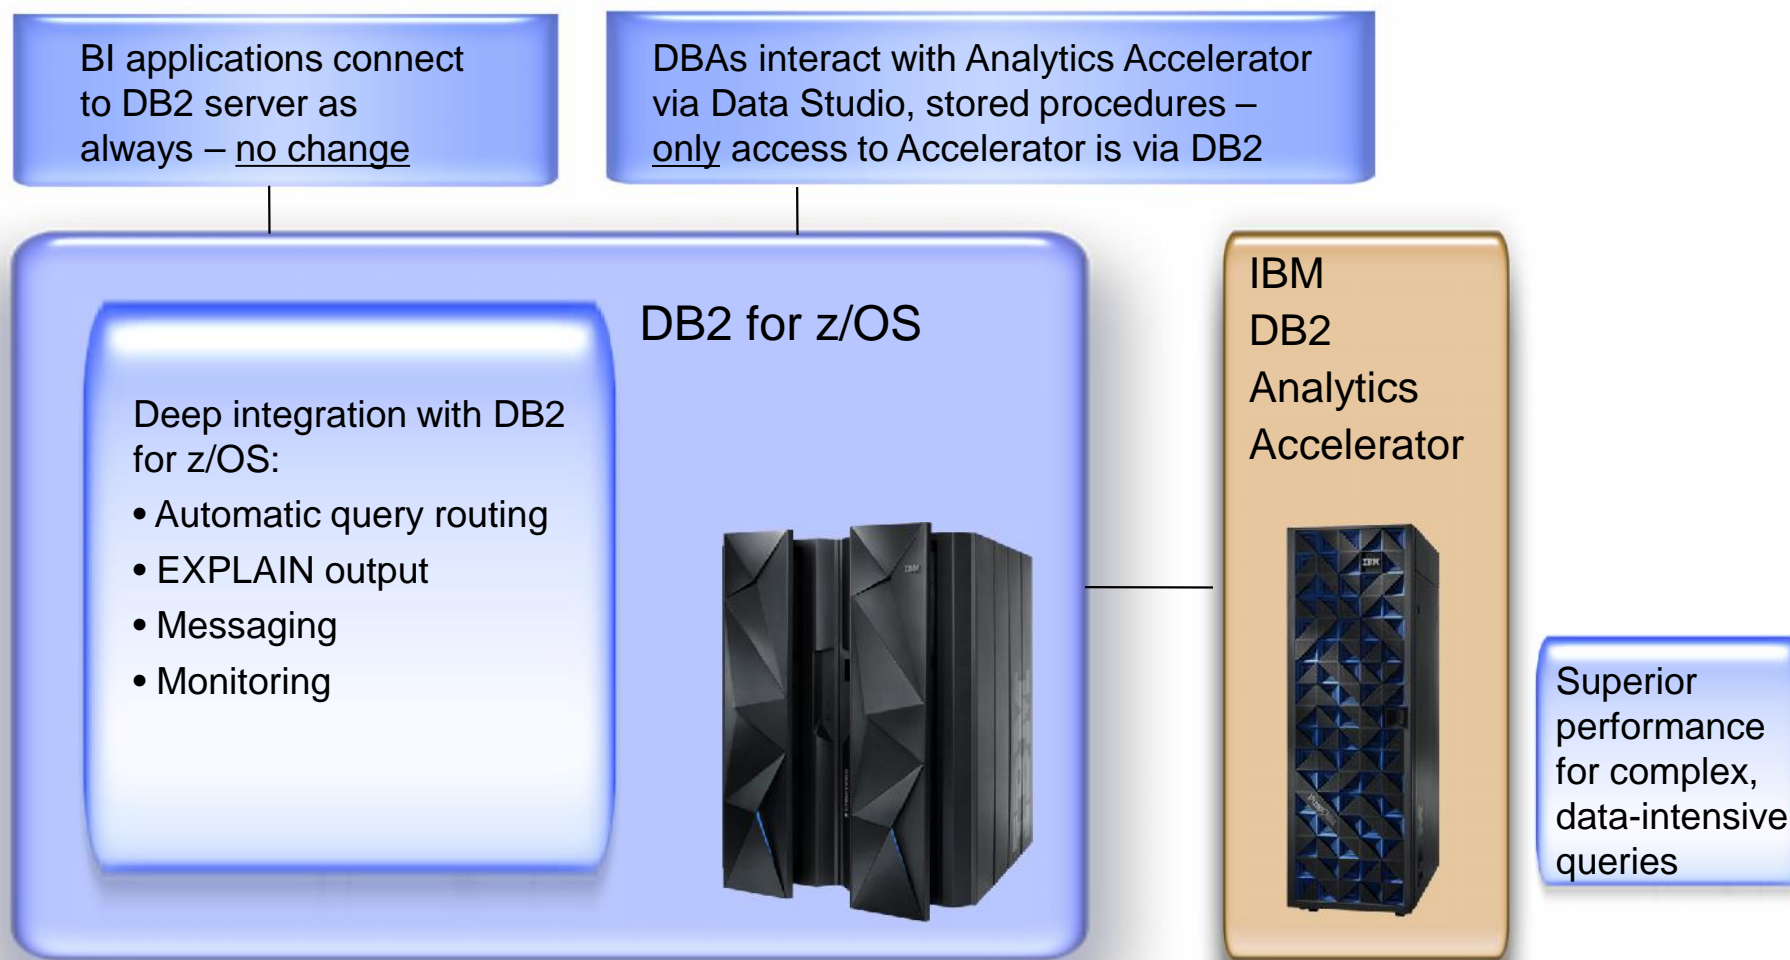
BI applications connect to DB2 server as always – no change

DBAs interact with Analytics Accelerator via Data Studio, stored procedures – only access to Accelerator is via DB2

DB2 for z/OS

Deep integration with DB2 for z/OS:

• Automatic query routing
• EXPLAIN output
• Messaging
• Monitoring

IBM
DB2
Analytics
Accelerator

Superior performance for complex, data-intensive queries